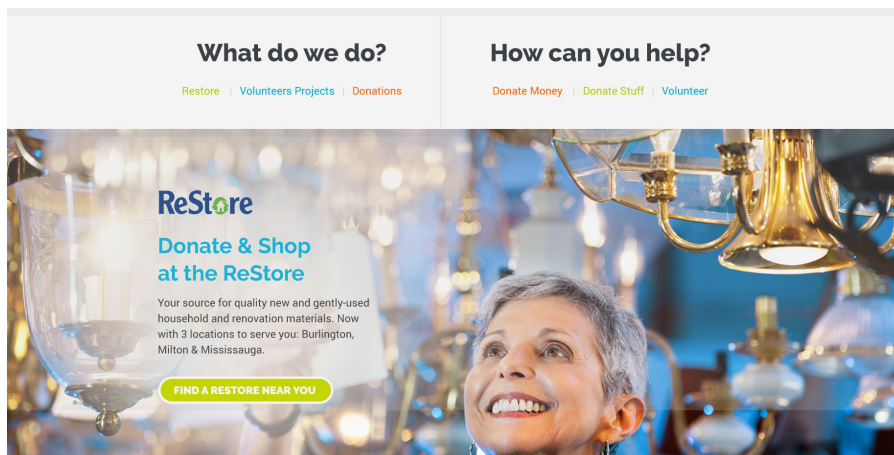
What do we do?

Restore | Volunteers Projects | Donations

How can you help?

Donate Money | Donate Stuff | Volunteer

ReStore

Donate & Shop at the ReStore

Your source for quality new and gently-used household and renovation materials. Now with 3 locations to serve you: Burlington, Milton & Mississauga.

FIND A RESTORE NEAR YOU